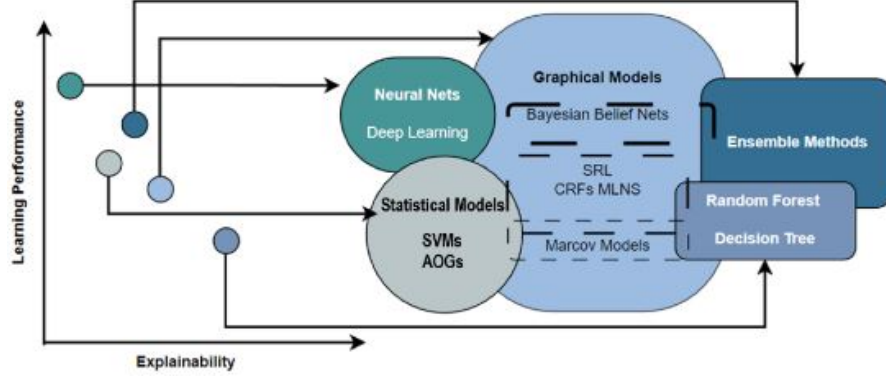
Learning Performance

Explainability

Neural Nets

Deep Learning

Graphical Models

Bayesian Belief Nets

SRL

CRFs MLNS

Marcov Models

Ensemble Methods

Random Forest

Decision Tree

Statistical Models

SVMs

AOGs